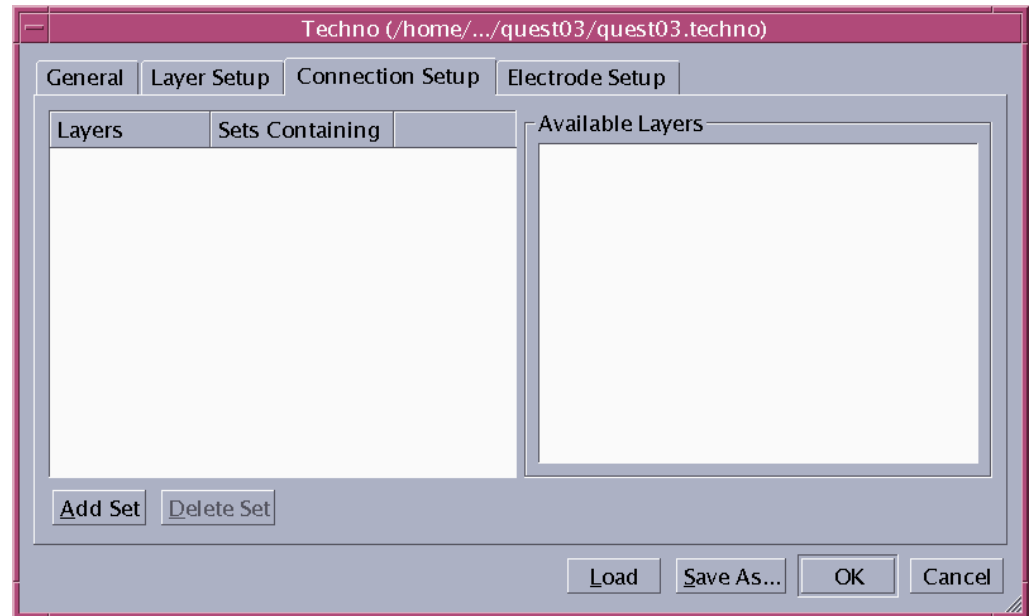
Techno (/home/.../quest03/quest03.techno)

General | Layer Setup | Connection Setup | Electrode Setup

| Layers | Sets Containing |
|---|---|

Available Layers

Add Set
Delete Set

Load
Save As...
OK
Cancel